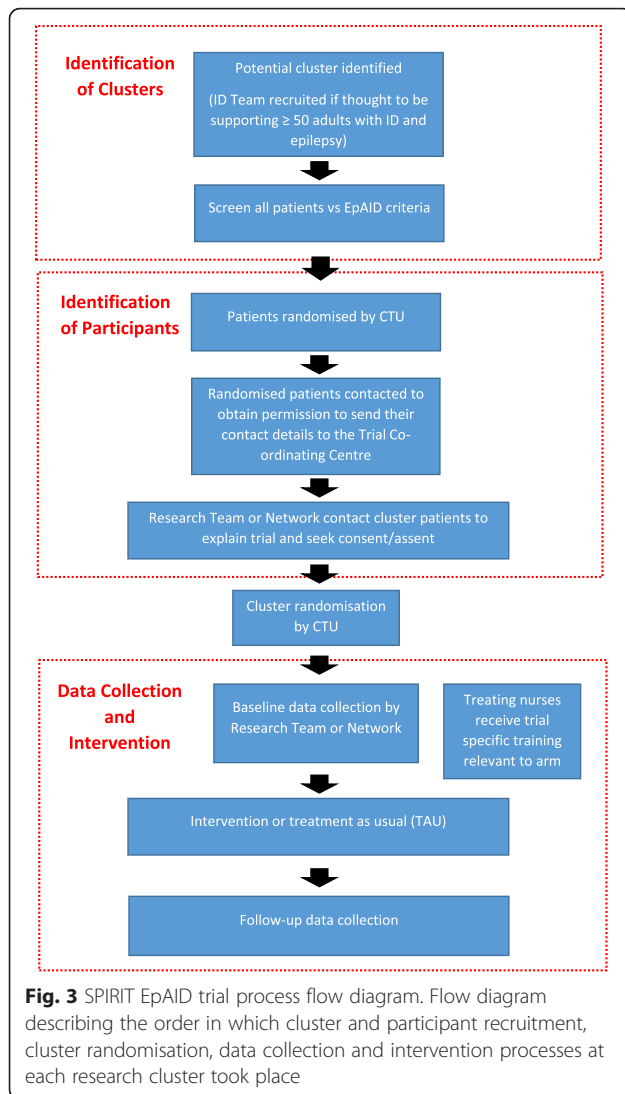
Identification of Clusters

Potential cluster identified

(ID Team recruited if thought to be supporting ≥ 50 adults with ID and epilepsy)

Screen all patients vs EpAID criteria

Identification of Participants

Patients randomised by CTU

Randomised patients contacted to obtain permission to send their contact details to the Trial Co-ordinating Centre

Research Team or Network contact cluster patients to explain trial and seek consent/assent

Cluster randomisation by CTU

Data Collection and Intervention

Baseline data collection by Research Team or Network

Treating nurses receive trial specific training relevant to arm

Intervention or treatment as usual (TAU)

Follow-up data collection

**Fig. 3** SPIRIT EpAID trial process flow diagram. Flow diagram describing the order in which cluster and participant recruitment, cluster randomisation, data collection and intervention processes at each research cluster took place